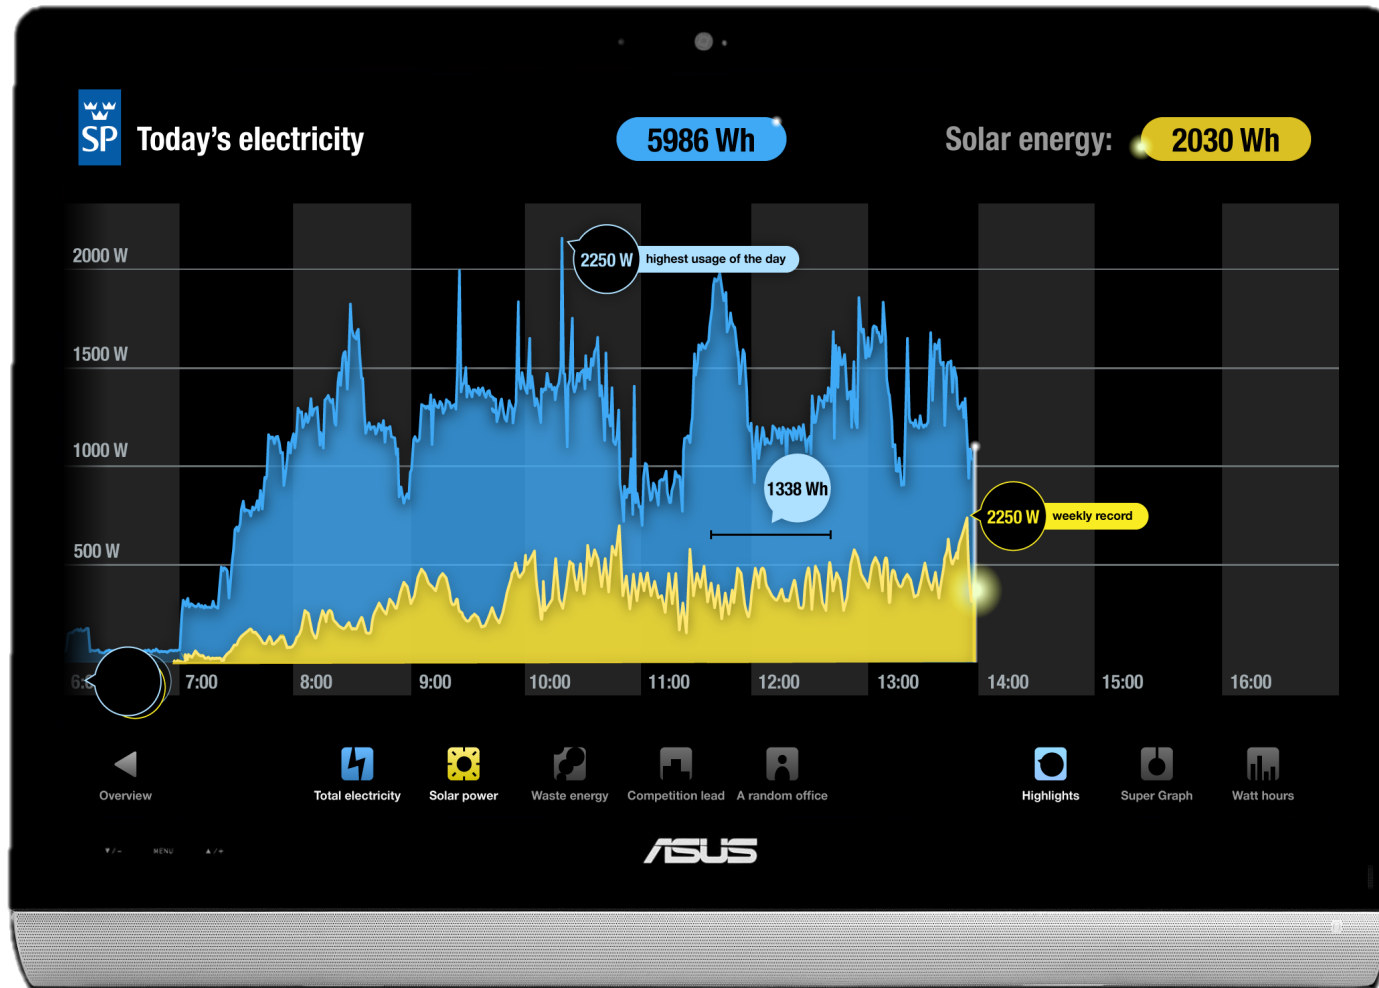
SP Today's electricity

5986 Wh

Solar energy: 2030 Wh

2000 W
1500 W
1000 W
500 W

2250 W highest usage of the day

1338 Wh

2250 W weekly record

6:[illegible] 7:00 8:00 9:00 10:00 11:00 12:00 13:00 14:00 15:00 16:00

Overview
Total electricity
Solar power
Waste energy
Competition lead
A random office
Highlights
Super Graph
Watt hours

MENU

ASUS